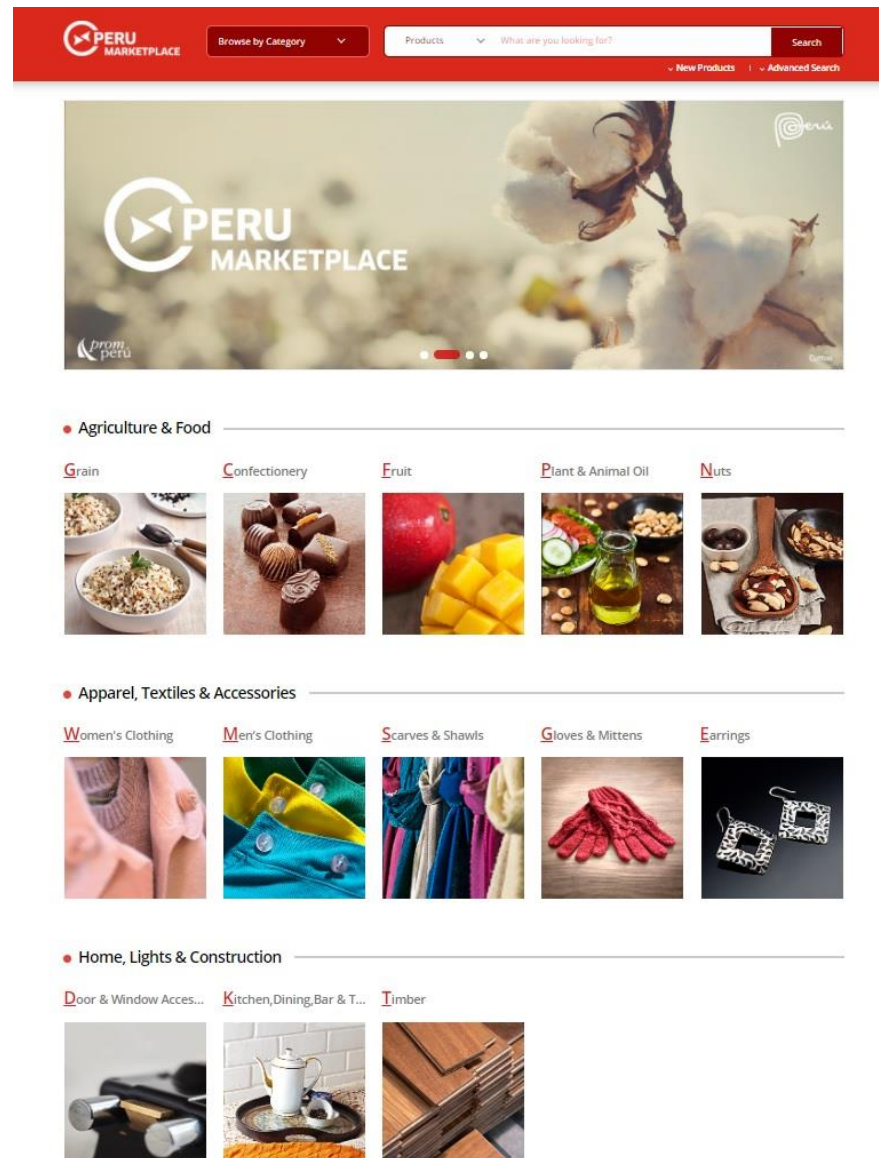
PERU MARKETPLACE

Browse by Category

Products

What are you looking for?

Search

New Products | Advanced Search

Perú

PERU MARKETPLACE

prom perú

Cotton

Agriculture & Food

Grain

Confectionery

Fruit

Plant & Animal Oil

Nuts

Apparel, Textiles & Accessories

Women's Clothing

Men's Clothing

Scarves & Shawls

Gloves & Mittens

Earrings

Home, Lights & Construction

Door & Window Acces...

Kitchen,Dining,Bar & T...

Timber